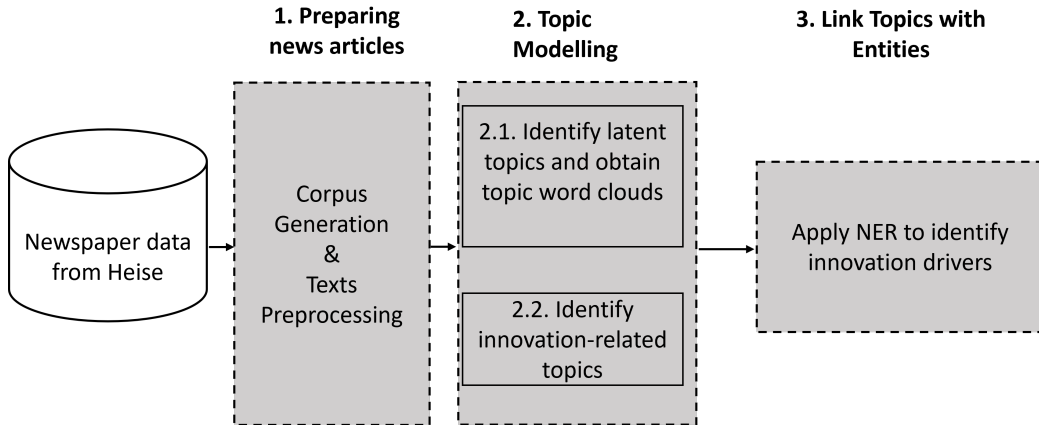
1. Preparing news articles

2. Topic Modelling

3. Link Topics with Entities

Newspaper data from Heise

Corpus Generation & Texts Preprocessing

2.1. Identify latent topics and obtain topic word clouds

2.2. Identify innovation-related topics

Apply NER to identify innovation drivers